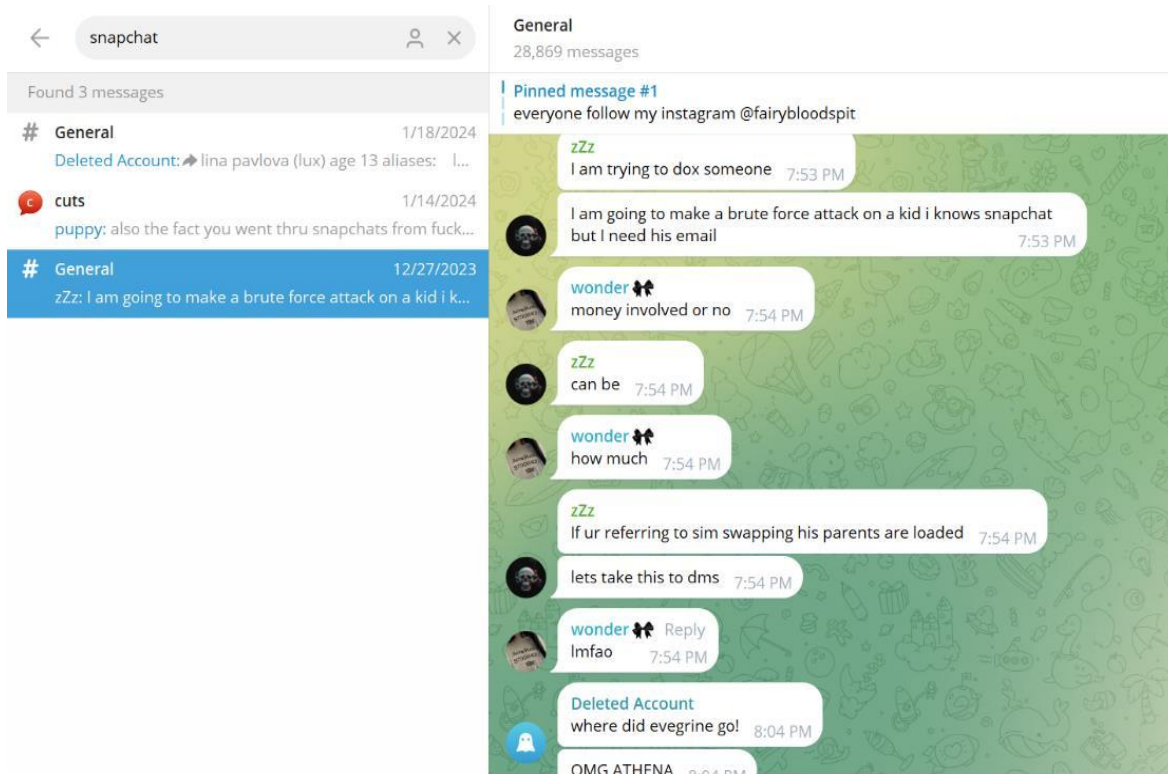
snapchat

Found 3 messages

General 1/18/2024
Deleted Account: lina pavlova (lux) age 13 aliases: l...

cuts 1/14/2024
puppy: also the fact you went thru snapchats from fuck...

General 12/27/2023
zZz: I am going to make a brute force attack on a kid i k...

General
28,869 messages

Pinned message #1
everyone follow my instagram @fairybloodspit

zZz
I am trying to dox someone 7:53 PM

I am going to make a brute force attack on a kid i knows snapchat but I need his email 7:53 PM

wonder
money involved or no 7:54 PM

zZz
can be 7:54 PM

wonder
how much 7:54 PM

zZz
If ur referring to sim swapping his parents are loaded 7:54 PM

lets take this to dms 7:54 PM

wonder Reply
lmfao 7:54 PM

Deleted Account
where did evegrine go! 8:04 PM

OMG ATHENA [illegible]